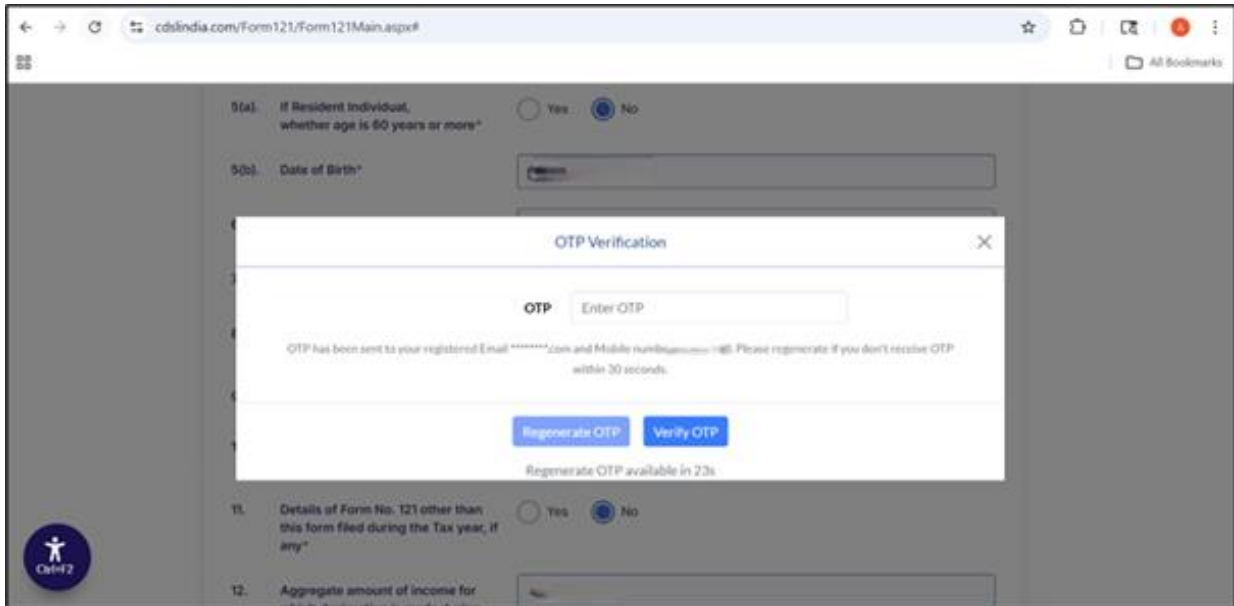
cdslindia.com/Form121/Form121Main.aspx#

All Bookmarks

5(a). If Resident Individual, whether age is 60 years or more*

Yes No

5(b). Date of Birth*

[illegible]

OTP Verification

OTP Enter OTP

OTP has been sent to your registered Email ********com and Mobile numb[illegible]. Please regenerate if you don't receive OTP within 30 seconds.

Regenerate OTP Verify OTP

Regenerate OTP available in 23s

11. Details of Form No. 121 other than this form filed during the Tax year, if any*

Yes No

12. Aggregate amount of income for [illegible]

Ctrl+F2